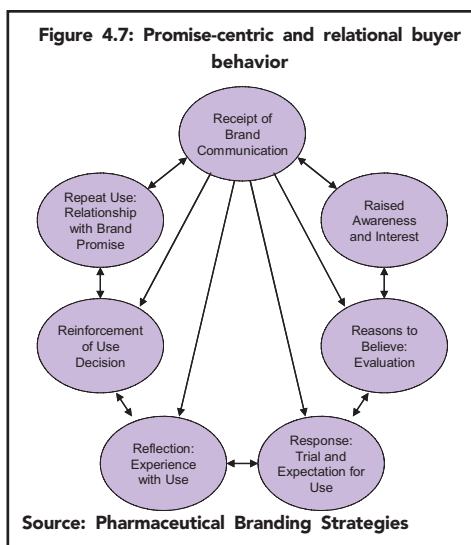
Figure 4.7: Promise-centric and relational buyer behavior

Receipt of Brand Communication

Raised Awareness and Interest

Reasons to Believe: Evaluation

Response: Trial and Expectation for Use

Reflection: Experience with Use

Reinforcement of Use Decision

Repeat Use: Relationship with Brand Promise

Source: Pharmaceutical Branding Strategies